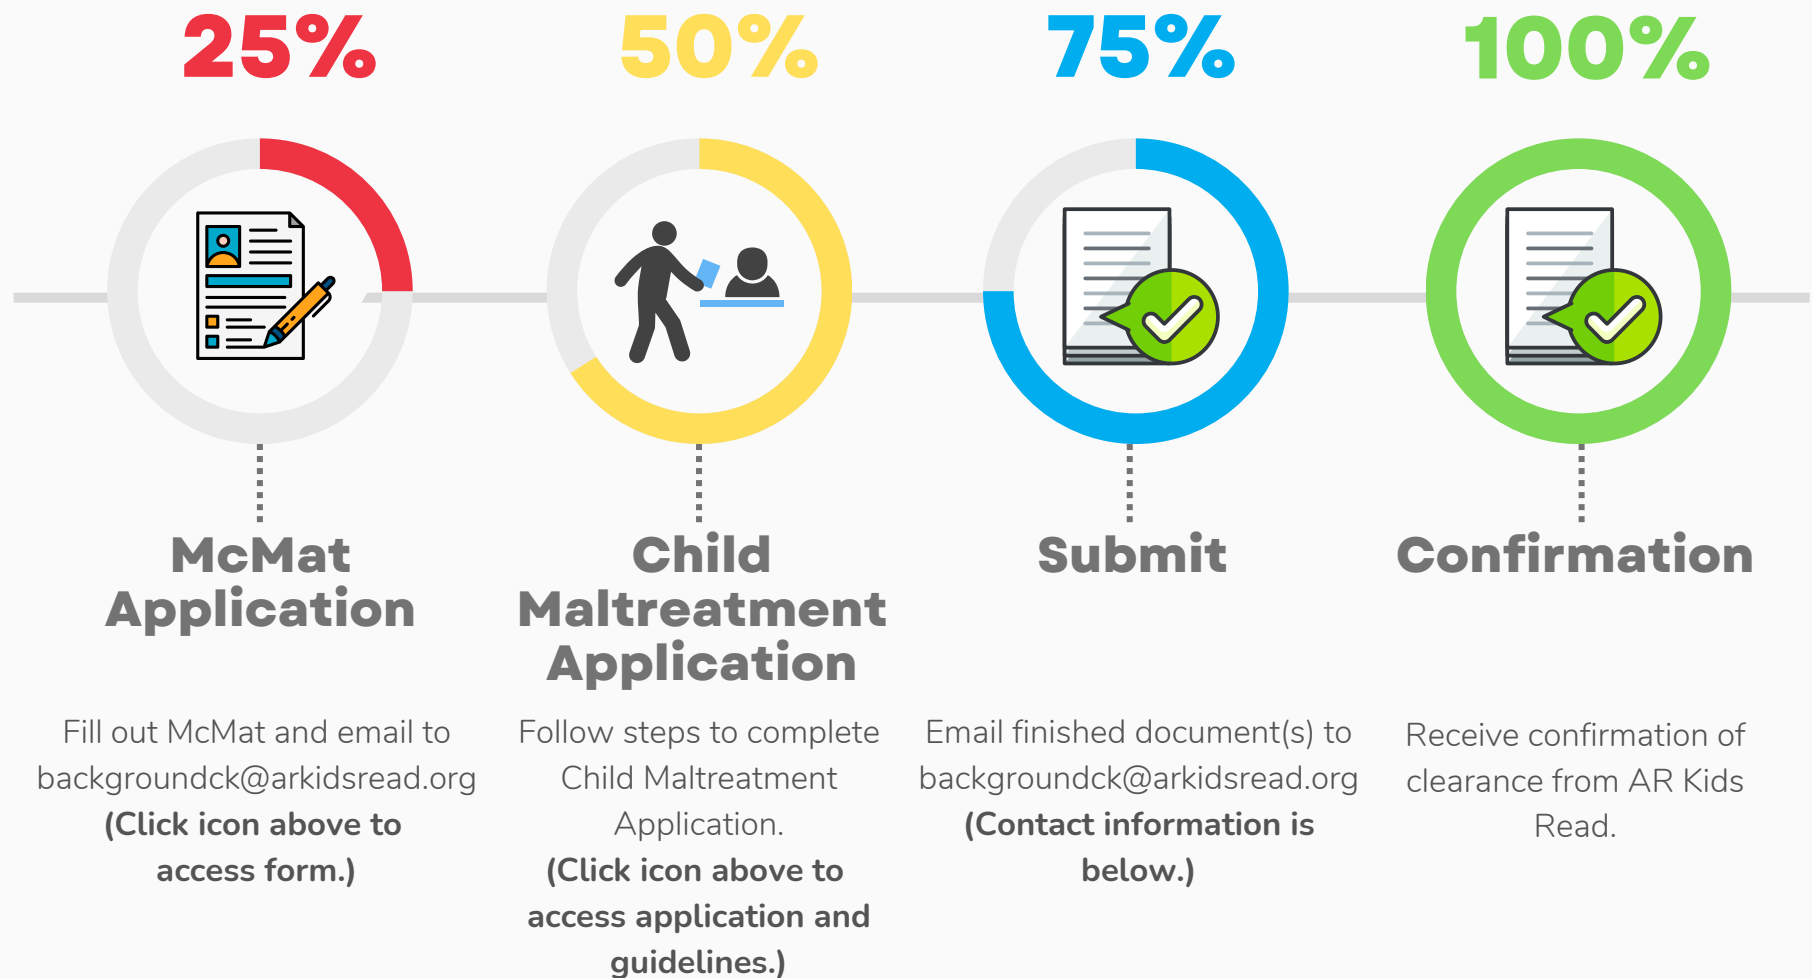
25%

50%

75%

100%

McMat Application

Fill out McMat and email to backgroundck@arkidsread.org **(Click icon above to access form.)**

Child Maltreatment Application

Follow steps to complete Child Maltreatment Application. **(Click icon above to access application and guidelines.)**

Submit

Email finished document(s) to backgroundck@arkidsread.org **(Contact information is below.)**

Confirmation

Receive confirmation of clearance from AR Kids Read.